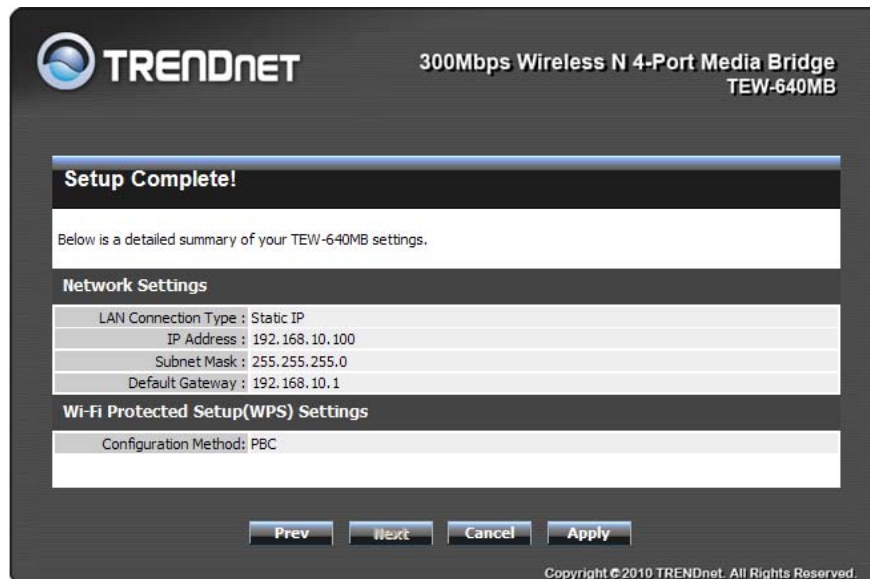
TRENDNET

300Mbps Wireless N 4-Port Media Bridge
TEW-640MB

Setup Complete!

Below is a detailed summary of your TEW-640MB settings.

Network Settings

| | |
|---|---|
| LAN Connection Type : | Static IP |
| IP Address : | 192.168.10.100 |
| Subnet Mask : | 255.255.255.0 |
| Default Gateway : | 192.168.10.1 |

Wi-Fi Protected Setup(WPS) Settings

| | |
|---|---|
| Configuration Method: | PBC |

Prev Next Cancel Apply

Copyright © 2010 TRENDnet. All Rights Reserved.